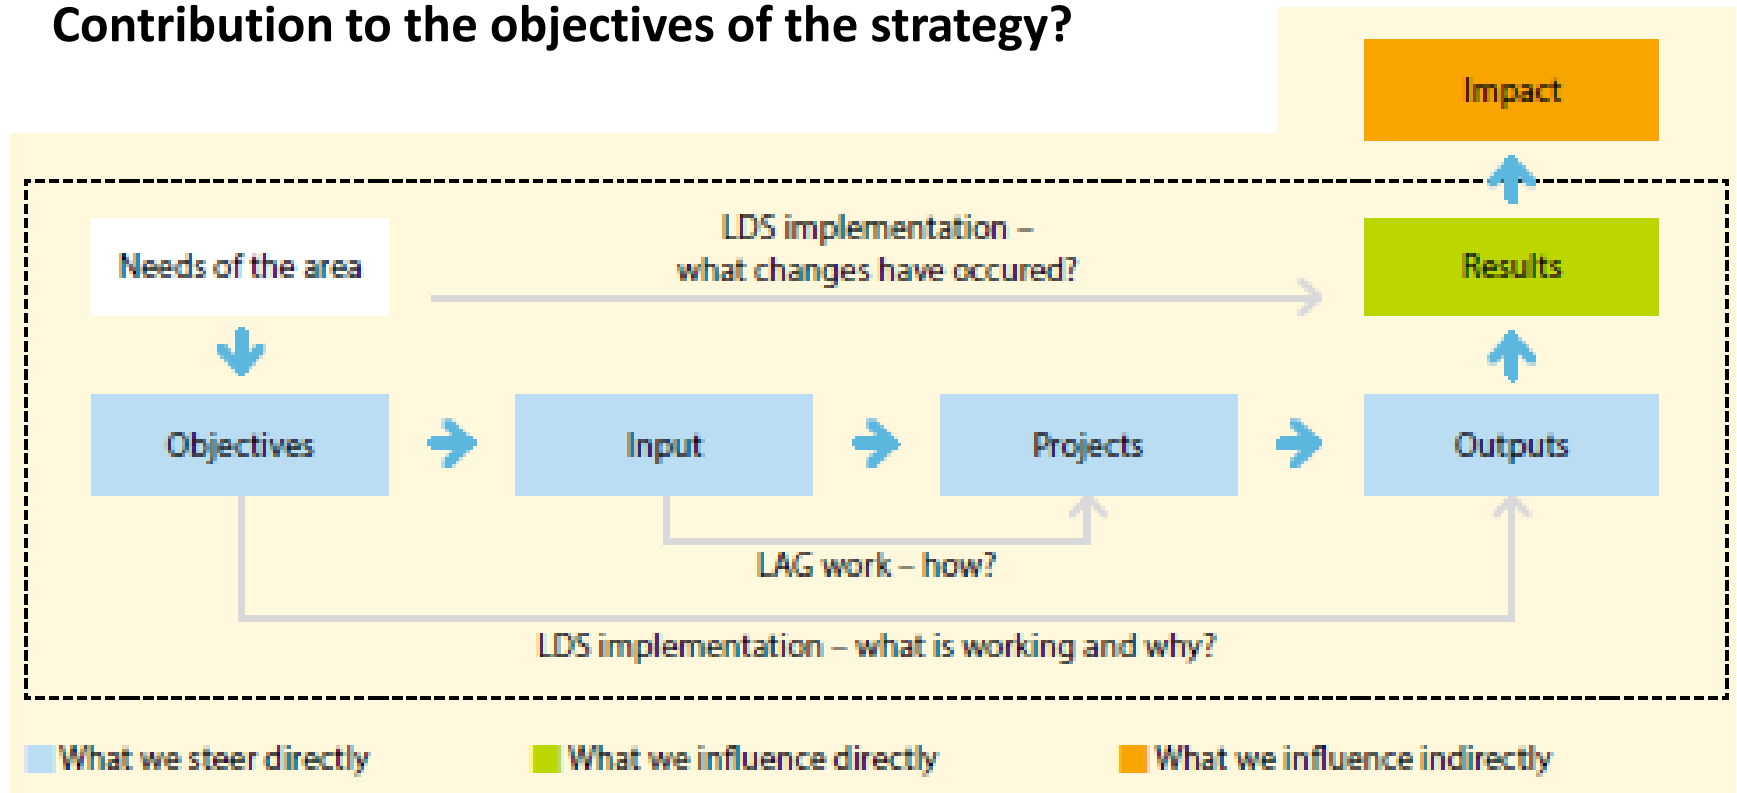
Contribution to the objectives of the strategy?

Impact

Needs of the area

LDS implementation – what changes have occured?

Results

Objectives

Input

Projects

Outputs

LAG work – how?

LDS implementation – what is working and why?

What we steer directly

What we influence directly

What we influence indirectly